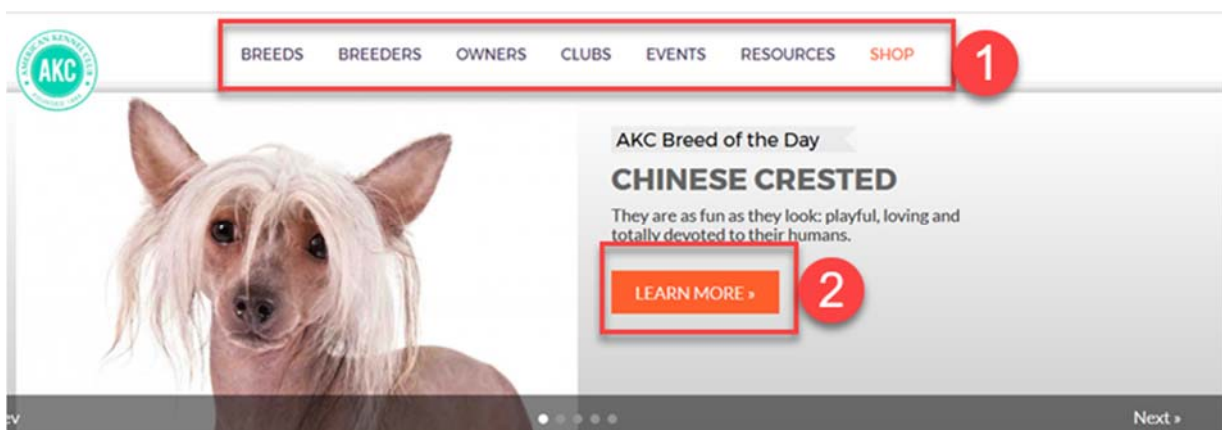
AMERICAN KENNEL CLUB
AKC
FOUNDED 1884

BREEDS BREEDERS OWNERS CLUBS EVENTS RESOURCES SHOP

1

AKC Breed of the Day

CHINESE CRESTED

They are as fun as they look: playful, loving and totally devoted to their humans.

LEARN MORE »

2

ev

Next »